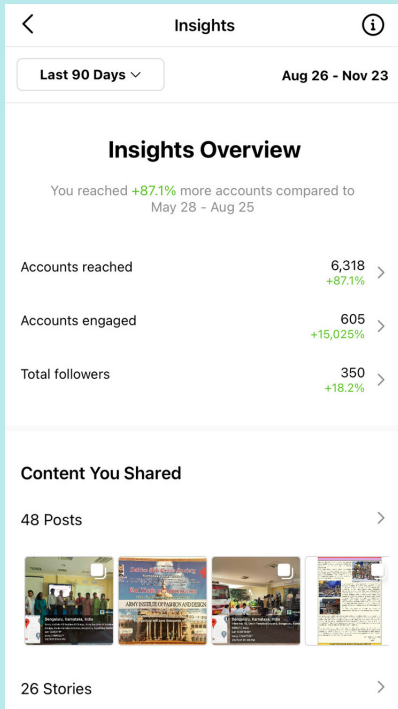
Insights

Last 90 Days

Aug 26 - Nov 23

Insights Overview

You reached +87.1% more accounts compared to May 28 - Aug 25

Accounts reached 6,318 +87.1%

Accounts engaged 605 +15,025%

Total followers 350 +18.2%

Content You Shared

48 Posts

Bengaluru, Karnataka, India

ARMY INSTITUTE OF FASHION AND DESIGN

Bengaluru, Karnataka, India

26 Stories